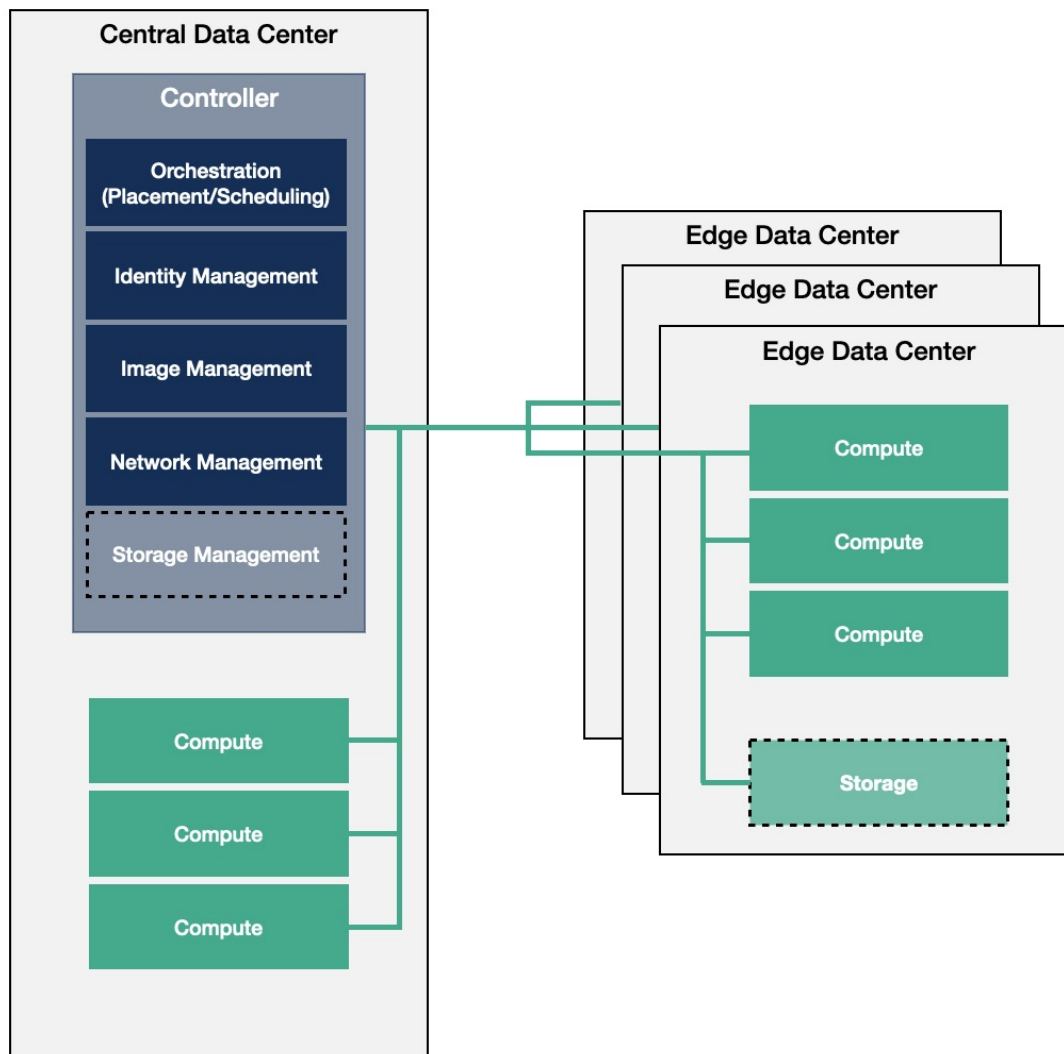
Central Data Center

Controller

Orchestration (Placement/Scheduling)

Identity Management

Image Management

Network Management

Storage Management

Compute

Compute

Compute

Edge Data Center

Edge Data Center

Edge Data Center

Compute

Compute

Compute

Storage